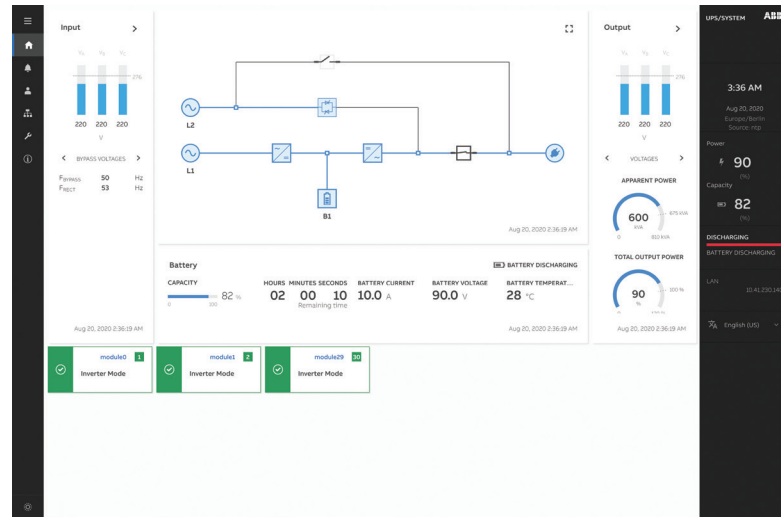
Input >

$V_1$ $V_2$ $V_3$

276

220 220 220
V

< BYPASS VOLTAGES >

$F_{BYPASS}$ 50 Hz
$F_{RECT}$ 53 Hz

Aug 20, 2020 2:36:19 AM

L2

L1

B1

Aug 20, 2020 2:36:19 AM

Output >

$V_1$ $V_2$ $V_3$

276

220 220 220
V

< VOLTAGES >

APPARENT POWER

600
kVA
0 810 kVA
675 kVA

TOTAL OUTPUT POWER

90
%
100 %

Aug 20, 2020 2:36:19 AM

Battery

BATTERY DISCHARGING

CAPACITY
82 %
0 100

HOURS MINUTES SECONDS
02 00 10
Remaining time

BATTERY CURRENT
10.0 A

BATTERY VOLTAGE
90.0 V

BATTERY TEMPERAT...
28 °C

Aug 20, 2020 2:36:19 AM

module0 1
Inverter Mode

module1 2
Inverter Mode

module29 30
Inverter Mode

UPS/SYSTEM ABB

3:36 AM
Aug 20, 2020
Europe/Berlin
Source: ntp

Power
90
(%)

Capacity
82
(%)

DISCHARGING
BATTERY DISCHARGING

LAN
10.41.230.145

English (US)